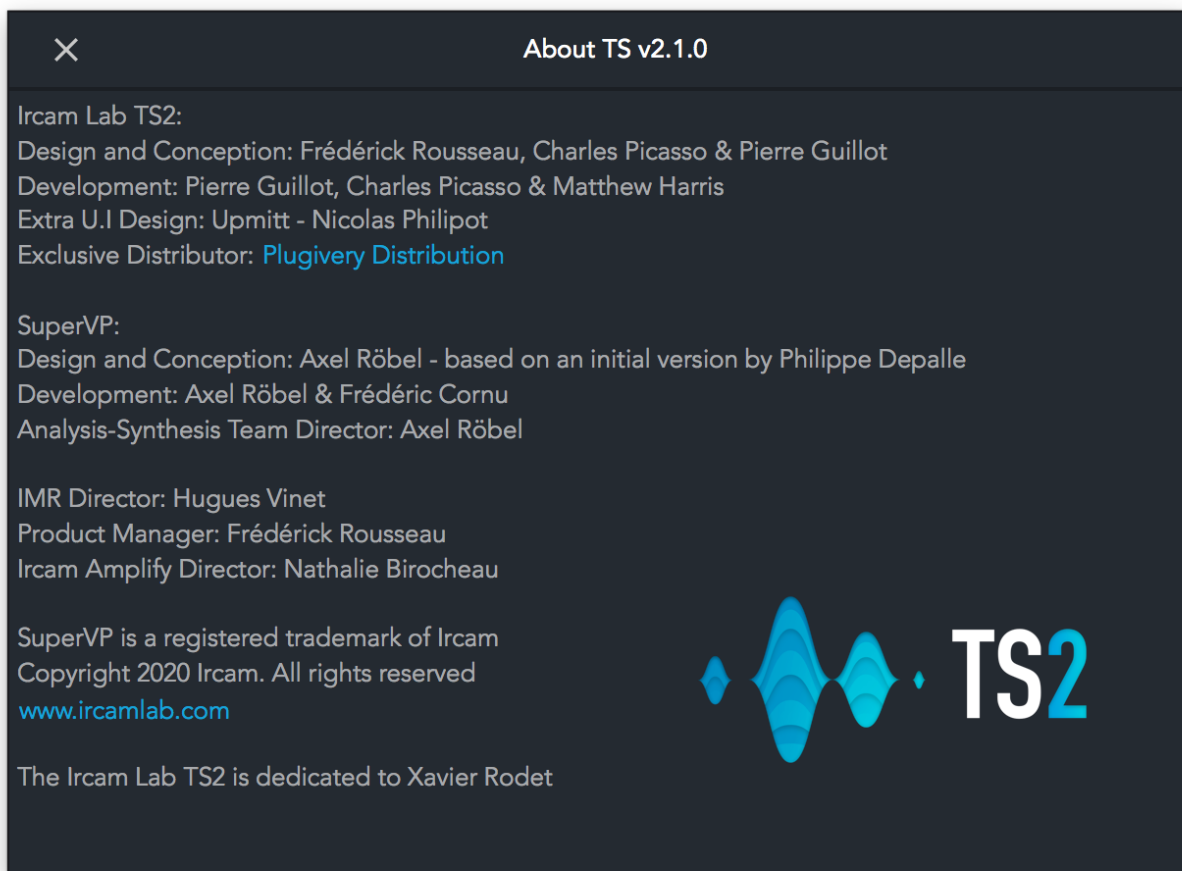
×
About TS v2.1.0

Ircam Lab TS2:
Design and Conception: Frédérick Rousseau, Charles Picasso & Pierre Guillot
Development: Pierre Guillot, Charles Picasso & Matthew Harris
Extra U.I Design: Upmitt - Nicolas Philipot
Exclusive Distributor: Plugivery Distribution

SuperVP:
Design and Conception: Axel Röbel - based on an initial version by Philippe Depalle
Development: Axel Röbel & Frédéric Cornu
Analysis-Synthesis Team Director: Axel Röbel

IMR Director: Hugues Vinet
Product Manager: Frédérick Rousseau
Ircam Amplify Director: Nathalie Birocheau

SuperVP is a registered trademark of Ircam
Copyright 2020 Ircam. All rights reserved
www.ircamlab.com

The Ircam Lab TS2 is dedicated to Xavier Rodet

TS2